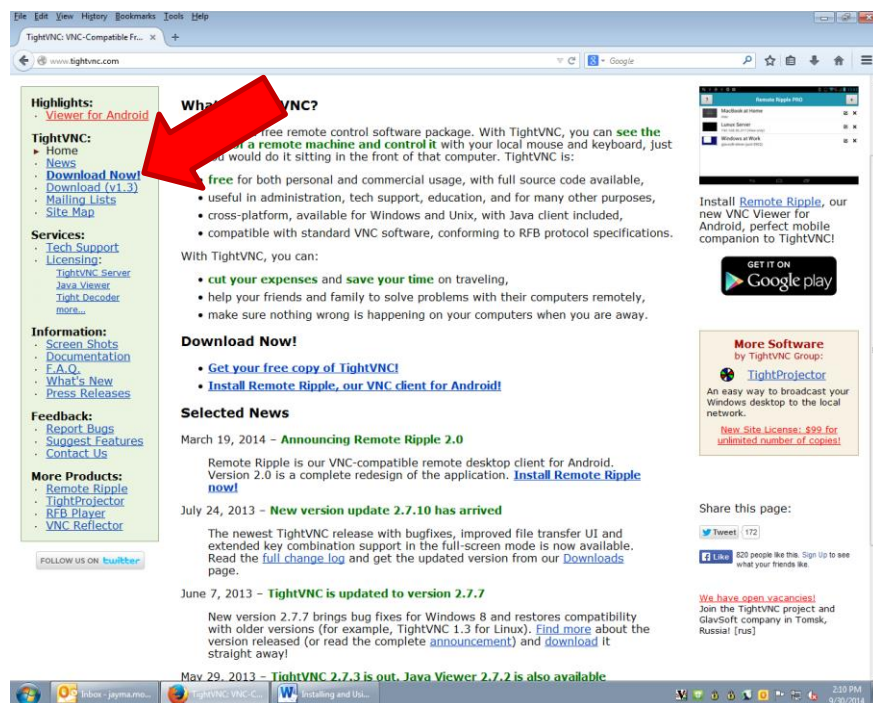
File Edit View History Bookmarks Tools Help

TightVNC: VNC-Compatible Fr... ×

www.tightvnc.com

Google

Highlights:
- Viewer for Android

TightVNC:
- Home
- News
- Download Now!
- Download (v1.3)
- Mailing Lists
- Site Map

Services:
- Tech Support
- Licensing:
TightVNC Server
Java Viewer
Tight Decoder
more...

Information:
- Screen Shots
- Documentation
- F.A.Q.
- What's New
- Press Releases

Feedback:
- Report Bugs
- Suggest Features
- Contact Us

More Products:
- Remote Ripple
- TightProjector
- RFB Player
- VNC Reflector

FOLLOW US ON twitter

What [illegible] VNC?

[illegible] free remote control software package. With TightVNC, you can see the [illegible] a remote machine and control it with your local mouse and keyboard, just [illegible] you would do it sitting in the front of that computer. TightVNC is:

- free for both personal and commercial usage, with full source code available,
- useful in administration, tech support, education, and for many other purposes,
- cross-platform, available for Windows and Unix, with Java client included,
- compatible with standard VNC software, conforming to RFB protocol specifications.

With TightVNC, you can:

- cut your expenses and save your time on traveling,
- help your friends and family to solve problems with their computers remotely,
- make sure nothing wrong is happening on your computers when you are away.

Download Now!

- Get your free copy of TightVNC!
- Install Remote Ripple, our VNC client for Android!

Selected News

March 19, 2014 – Announcing Remote Ripple 2.0

Remote Ripple is our VNC-compatible remote desktop client for Android. Version 2.0 is a complete redesign of the application. Install Remote Ripple now!

July 24, 2013 – New version update 2.7.10 has arrived

The newest TightVNC release with bugfixes, improved file transfer UI and extended key combination support in the full-screen mode is now available. Read the full change log and get the updated version from our Downloads page.

June 7, 2013 – TightVNC is updated to version 2.7.7

New version 2.7.7 brings bug fixes for Windows 8 and restores compatibility with older versions (for example, TightVNC 1.3 for Linux). Find more about the version released (or read the complete announcement) and download it straight away!

May 29, 2013 – TightVNC 2.7.3 is out, Java Viewer 2.7.2 is also available

Remote Ripple PRO
Macbook at Home
Lotus Server
Windows at Work

Install Remote Ripple, our new VNC Viewer for Android, perfect mobile companion to TightVNC!

GET IT ON
Google play

More Software
by TightVNC Group:
TightProjector
An easy way to broadcast your Windows desktop to the local network.
New Site License: $99 for unlimited number of copies!

Share this page:
Tweet 172
Like 820 people like this. Sign Up to see what your friends like.

We have open vacancies!
Join the TightVNC project and GlavSoft company in Tomsk, Russia! [rus]

Inbox - jayma.mo...
TightVNC: VNC-C...
Installing and Usi...
2:10 PM
9/30/2014